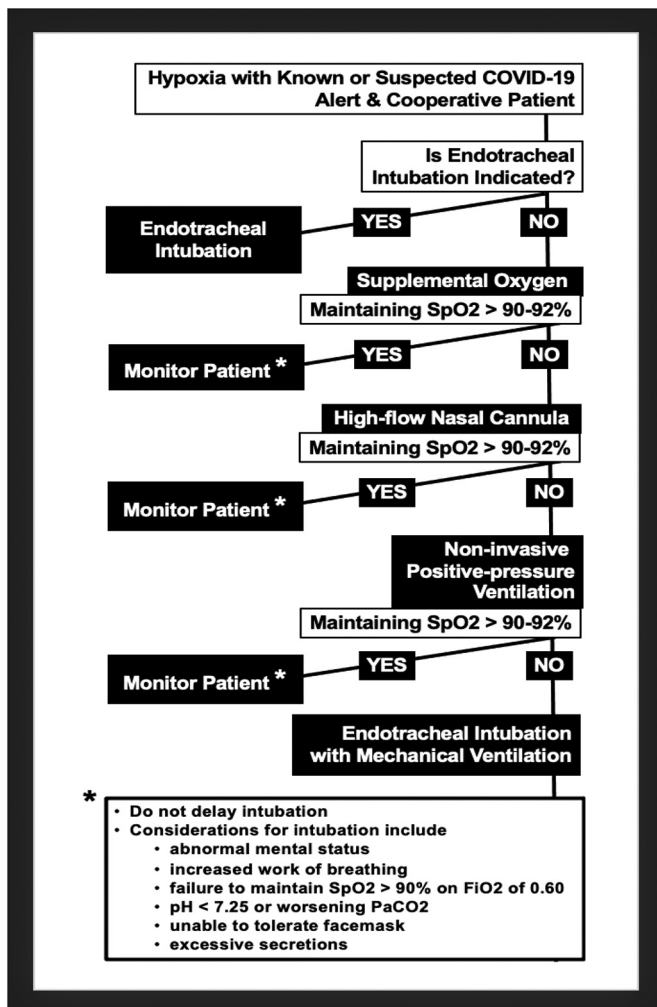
Hypoxia with Known or Suspected COVID-19
Alert & Cooperative Patient

Is Endotracheal Intubation Indicated?

Endotracheal Intubation

YES

NO

Supplemental Oxygen

Maintaining SpO2 > 90-92%

Monitor Patient *

YES

NO

High-flow Nasal Cannula

Maintaining SpO2 > 90-92%

Monitor Patient *

YES

NO

Non-invasive Positive-pressure Ventilation

Maintaining SpO2 > 90-92%

Monitor Patient *

YES

NO

Endotracheal Intubation with Mechanical Ventilation

*
• Do not delay intubation
• Considerations for intubation include
• abnormal mental status
• increased work of breathing
• failure to maintain SpO2 > 90% on FiO2 of 0.60
• pH < 7.25 or worsening PaCO2
• unable to tolerate facemask
• excessive secretions